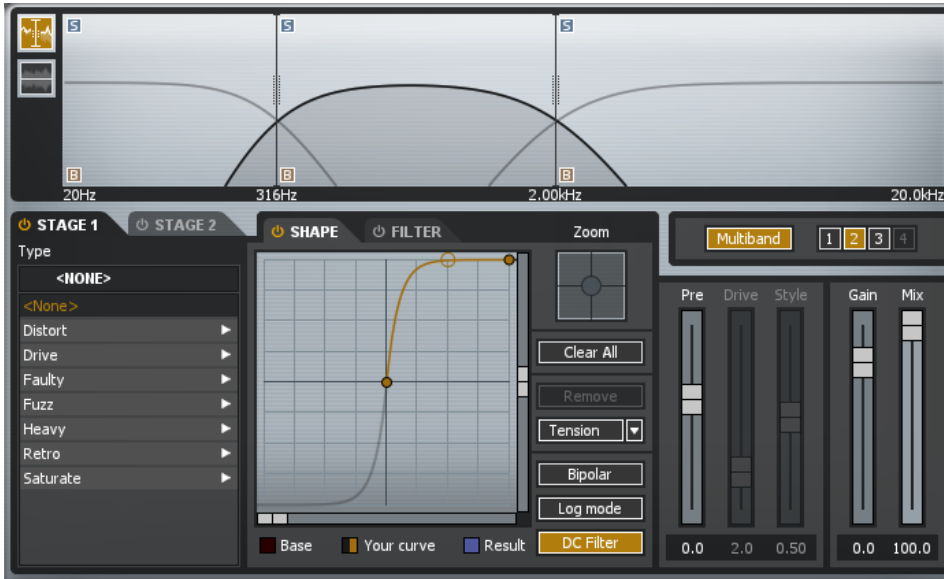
S
S
S
B
B
B
20Hz
316Hz
2.00kHz
20.0kHz

STAGE 1
STAGE 2
Type
<NONE>
<None>
Distort
Drive
Faulty
Fuzz
Heavy
Retro
Saturate

SHAPE
FILTER
Zoom
Clear All
Remove
Tension
Bipolar
Log mode
DC Filter
Base
Your curve
Result

Multiband
1 2 3 4

Pre
Drive
Style
Gain
Mix
0.0
2.0
0.50
0.0
100.0